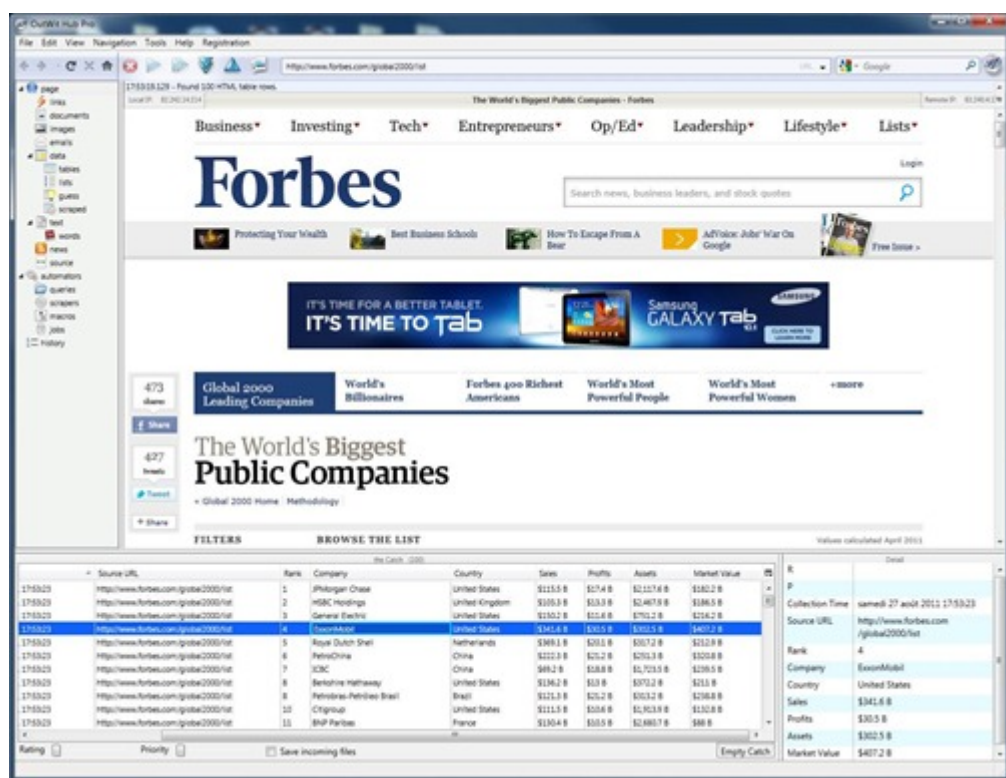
OutWit Hub Pro

File Edit View Navigation Tools Help Registration

http://www.forbes.com/global2000/list

Google

page
links
documents
images
emails
data
tables
lists
guess
scraped
text
words
news
source
automators
queries
scrapers
macros
jobs
history

17:53:18.129 - Found 100 HTML table rows.

The World's Biggest Public Companies - Forbes

Business▾ Investing▾ Tech▾ Entrepreneurs▾ Op/Ed▾ Leadership▾ Lifestyle▾ Lists▾

Forbes

Login

Search news, business leaders, and stock quotes

Protecting Your Wealth
Best Business Schools
How To Escape From A Bear
AdVoice: Jobs' War On Google
Free Issue ›

IT'S TIME FOR A BETTER TABLET.
IT'S TIME TO Tab
Samsung GALAXY Tab
SAMSUNG
CLICK HERE TO LEARN MORE

473 shares
f Share

Global 2000 Leading Companies
World's Billionaires
Forbes 400 Richest Americans
World's Most Powerful People
World's Most Powerful Women
+more

The World's Biggest
Public Companies

« Global 2000 Home Methodology

437 tweets
Tweet
+ Share

FILTERS
BROWSE THE LIST
Values calculated April 2011

My Catch (100)

| | Source URL | Rank | Company | Country | Sales | Profits | Assets | Market Value |
|---|---|---|---|---|---|---|---|---|
| 17:53:23 | http://www.forbes.com/global2000/list | 1 | JPMorgan Chase | United States | $115.5 B | $17.4 B | $2,117.6 B | $182.2 B |
| 17:53:23 | http://www.forbes.com/global2000/list | 2 | HSBC Holdings | United Kingdom | $103.3 B | $13.3 B | $2,467.9 B | $186.5 B |
| 17:53:23 | http://www.forbes.com/global2000/list | 3 | General Electric | United States | $150.2 B | $11.6 B | $751.2 B | $216.2 B |
| 17:53:23 | http://www.forbes.com/global2000/list | 4 | ExxonMobil | United States | $341.6 B | $30.5 B | $302.5 B | $407.2 B |
| 17:53:23 | http://www.forbes.com/global2000/list | 5 | Royal Dutch Shell | Netherlands | $369.1 B | $20.1 B | $317.2 B | $212.9 B |
| 17:53:23 | http://www.forbes.com/global2000/list | 6 | PetroChina | China | $222.3 B | $21.2 B | $251.3 B | $320.8 B |
| 17:53:23 | http://www.forbes.com/global2000/list | 7 | ICBC | China | $69.2 B | $18.8 B | $1,723.5 B | $239.5 B |
| 17:53:23 | http://www.forbes.com/global2000/list | 8 | Berkshire Hathaway | United States | $136.2 B | $13 B | $372.2 B | $211 B |
| 17:53:23 | http://www.forbes.com/global2000/list | 9 | Petrobras-Petróleo Brasil | Brazil | $121.3 B | $21.2 B | $313.2 B | $238.8 B |
| 17:53:23 | http://www.forbes.com/global2000/list | 10 | Citigroup | United States | $111.5 B | $10.6 B | $1,913.9 B | $132.8 B |
| 17:53:23 | http://www.forbes.com/global2000/list | 11 | BNP Paribas | France | $130.4 B | $10.5 B | $2,680.7 B | $88 B |

Rating Priority Save incoming files Empty Catch

Detail

| | |
|---|---|
| Collection Time | samedi 27 août 2011 17:53:23 |
| Source URL | http://www.forbes.com/global2000/list |
| Rank | 4 |
| Company | ExxonMobil |
| Country | United States |
| Sales | $341.6 B |
| Profits | $30.5 B |
| Assets | $302.5 B |
| Market Value | $407.2 B |